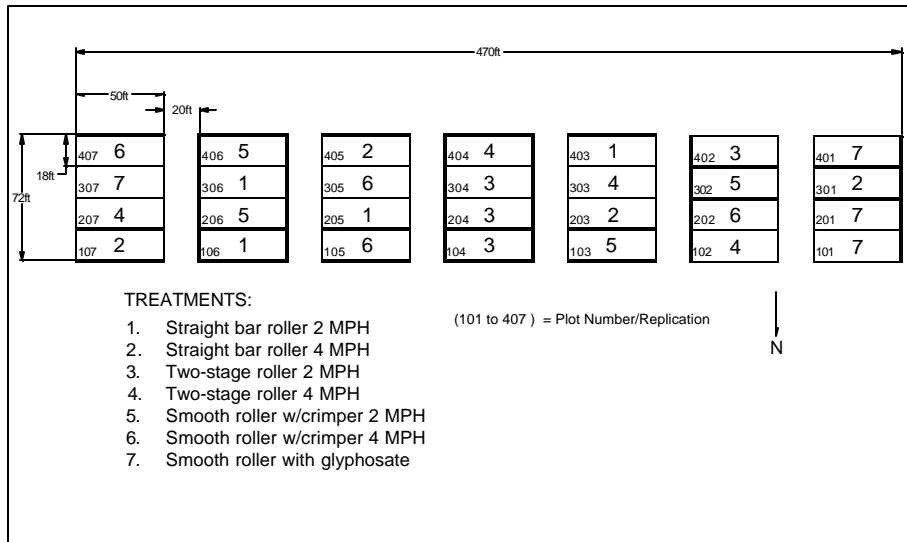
470ft

50ft

20ft

18ft

72ft

407 6
307 7
207 4
107 2

406 5
306 1
206 5
106 1

405 2
305 6
205 1
105 6

404 4
304 3
204 3
104 3

403 1
303 4
203 2
103 5

402 3
302 5
202 6
102 4

401 7
301 2
201 7
101 7

TREATMENTS:
1. Straight bar roller 2 MPH
2. Straight bar roller 4 MPH
3. Two-stage roller 2 MPH
4. Two-stage roller 4 MPH
5. Smooth roller w/crimper 2 MPH
6. Smooth roller w/crimper 4 MPH
7. Smooth roller with glyphosate

(101 to 407 ) = Plot Number/Replication

N